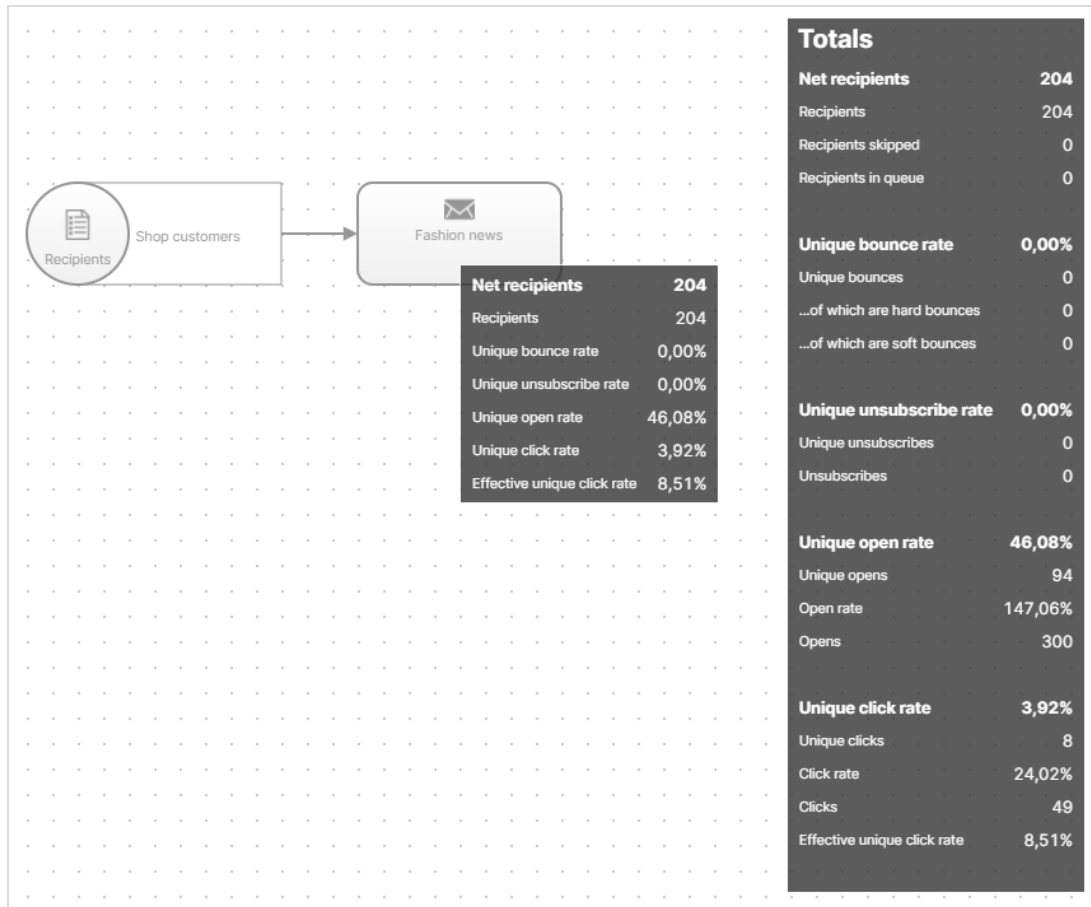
Recipients

Shop customers

Fashion news

| Net recipients | 204 |
|---|---|
| Recipients | 204 |
| Unique bounce rate | 0,00% |
| Unique unsubscribe rate | 0,00% |
| Unique open rate | 46,08% |
| Unique click rate | 3,92% |
| Effective unique click rate | 8,51% |

Totals

| Net recipients | 204 |
|---|---|
| Recipients | 204 |
| Recipients skipped | 0 |
| Recipients in queue | 0 |
| Unique bounce rate | 0,00% |
| Unique bounces | 0 |
| ...of which are hard bounces | 0 |
| ...of which are soft bounces | 0 |
| Unique unsubscribe rate | 0,00% |
| Unique unsubscribes | 0 |
| Unsubscribes | 0 |
| Unique open rate | 46,08% |
| Unique opens | 94 |
| Open rate | 147,06% |
| Opens | 300 |
| Unique click rate | 3,92% |
| Unique clicks | 8 |
| Click rate | 24,02% |
| Clicks | 49 |
| Effective unique click rate | 8,51% |